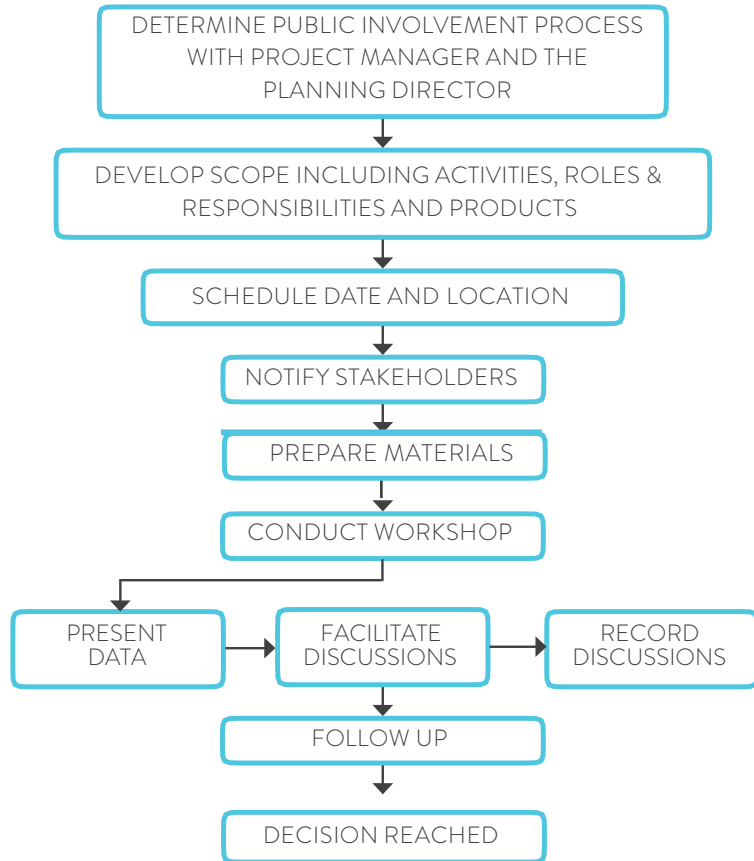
DETERMINE PUBLIC INVOLVEMENT PROCESS WITH PROJECT MANAGER AND THE PLANNING DIRECTOR

DEVELOP SCOPE INCLUDING ACTIVITIES, ROLES & RESPONSIBILITIES AND PRODUCTS

SCHEDULE DATE AND LOCATION

NOTIFY STAKEHOLDERS

PREPARE MATERIALS

CONDUCT WORKSHOP

PRESENT DATA

FACILITATE DISCUSSIONS

RECORD DISCUSSIONS

FOLLOW UP

DECISION REACHED